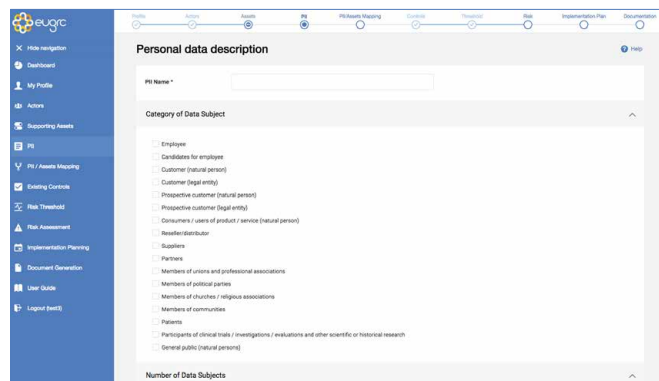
eugrc

Profile Actors Assets PII PII/Assets Mapping Controls Threshold Risk Implementation Plan Documentation

× Hide navigation
Dashboard
My Profile
Actors
Supporting Assets
PII
PII / Assets Mapping
Existing Controls
Risk Threshold
Risk Assessment
Implementation Planning
Document Generation
User Guide
Logout (test3)

Personal data description

Help

PII Name *

Category of Data Subject

Employee
Candidates for employee
Customer (natural person)
Customer (legal entity)
Prospective customer (natural person)
Prospective customer (legal entity)
Consumers / users of product / service (natural person)
Reseller/distributor
Suppliers
Partners
Members of unions and professional associations
Members of political parties
Members of churches / religious associations
Members of communities
Patients
Participants of clinical trials / investigations / evaluations and other scientific or historical research
General public (natural persons)

Number of Data Subjects